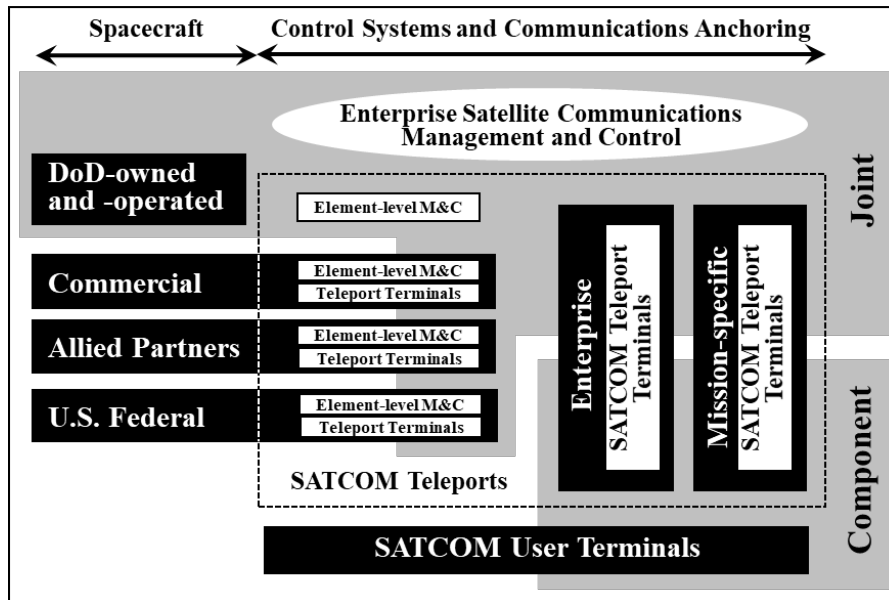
Spacecraft

Control Systems and Communications Anchoring

Enterprise Satellite Communications Management and Control

DoD-owned and -operated

Element-level M&C

Commercial

Element-level M&C

Teleport Terminals

Allied Partners

Element-level M&C

Teleport Terminals

U.S. Federal

Element-level M&C

Teleport Terminals

Enterprise

SATCOM Teleport Terminals

Mission-specific

SATCOM Teleport Terminals

Joint

SATCOM Teleports

Component

SATCOM User Terminals